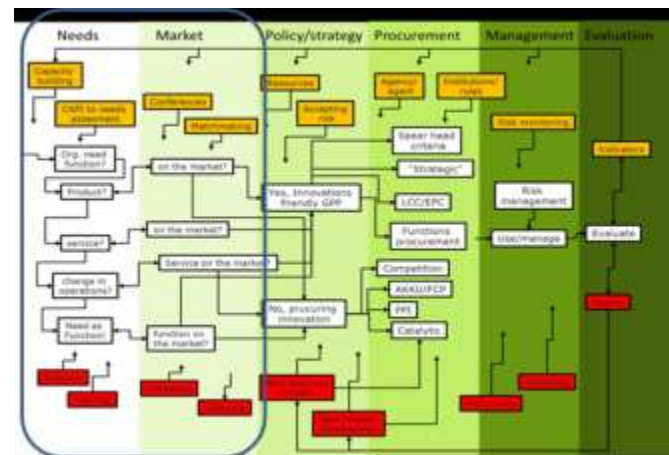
Needs

Market

Policy/strategy

Procurement

Management

Evaluation

Capacity building

CNPI to needs assessment

Conferences

Matchmaking

Resources

Accepting risk

Agency/ agent

Institutions/ rules

Risk monitoring

Evaluation

Org. need function?

on the market?

Speer head criteria

"Strategic"

Product?

Yes, Innovations friendly GPP

LCC/EPC

Risk management

service?

on the market?

Functions procurement

Use/manage

Evaluate

change in operations?

Service on the market?

Competition

AKKU/PCP

Need as Function?

Function on the market?

No, procuring innovation

PPI

Catalytic

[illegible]

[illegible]

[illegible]

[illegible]

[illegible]

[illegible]

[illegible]

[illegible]

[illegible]